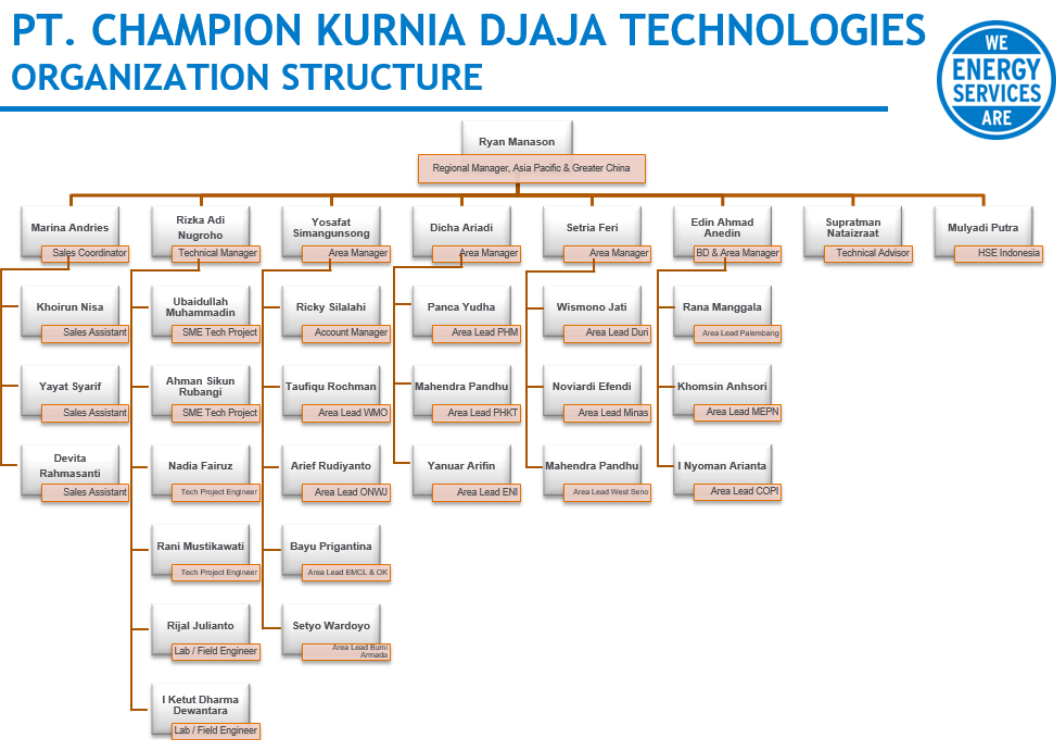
PT. CHAMPION KURNIA DJAJA TECHNOLOGIES
ORGANIZATION STRUCTURE

WE ENERGY SERVICES ARE

Ryan Manason
Regional Manager, Asia Pacific & Greater China

Marina Andries
Sales Coordinator

Khoirun Nisa
Sales Assistant

Yayat Syarif
Sales Assistant

Devita Rahmasanti
Sales Assistant

Rizka Adi Nugroho
Technical Manager

Ubaidullah Muhammadin
SME Tech Project

Ahman Sikun Rubangi
SME Tech Project

Nadia Fairuz
Tech Project Engineer

Rani Mustikawati
Tech Project Engineer

Rijal Julianto
Lab / Field Engineer

I Ketut Dharma Dewantara
Lab / Field Engineer

Yosafat Simangunsong
Area Manager

Ricky Silalahi
Account Manager

Taufiqu Rochman
Area Lead WMO

Arief Rudiyanto
Area Lead ONWJ

Bayu Prigantina
Area Lead EMCL & OK

Setyo Wardoyo
Area Lead Bumi Armada

Dicha Ariadi
Area Manager

Panca Yudha
Area Lead PHM

Mahendra Pandhu
Area Lead PHKT

Yanuar Arifin
Area Lead ENI

Setria Feri
Area Manager

Wismono Jati
Area Lead Duri

Noviardi Efendi
Area Lead Minas

Mahendra Pandhu
Area Lead West Seno

Edin Ahmad Anedin
BD & Area Manager

Rana Manggala
Area Lead Palembang

Khomsin Anhsori
Area Lead MEPN

I Nyoman Arianta
Area Lead COPI

Supratman Nataizraat
Technical Advisor

Mulyadi Putra
HSE Indonesia